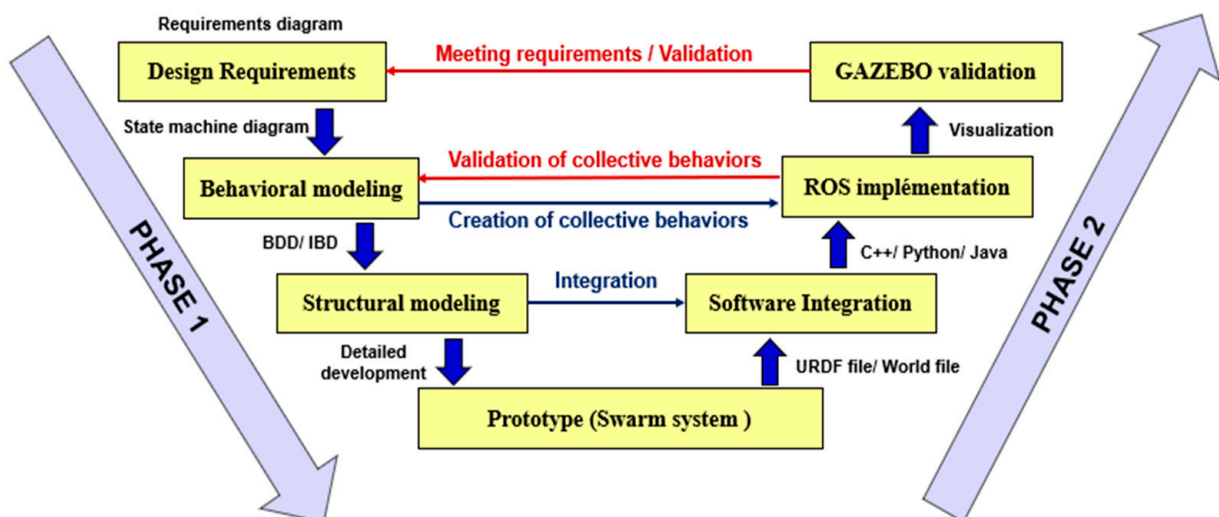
Requirements diagram

Design Requirements

Meeting requirements / Validation

GAZEBO validation

State machine diagram

Visualization

Validation of collective behaviors

Behavioral modeling

ROS implémentation

Creation of collective behaviors

BDD/ IBD

C++/ Python/ Java

Integration

Structural modeling

Software Integration

Detailed development

URDF file/ World file

Prototype (Swarm system )

PHASE 1

PHASE 2